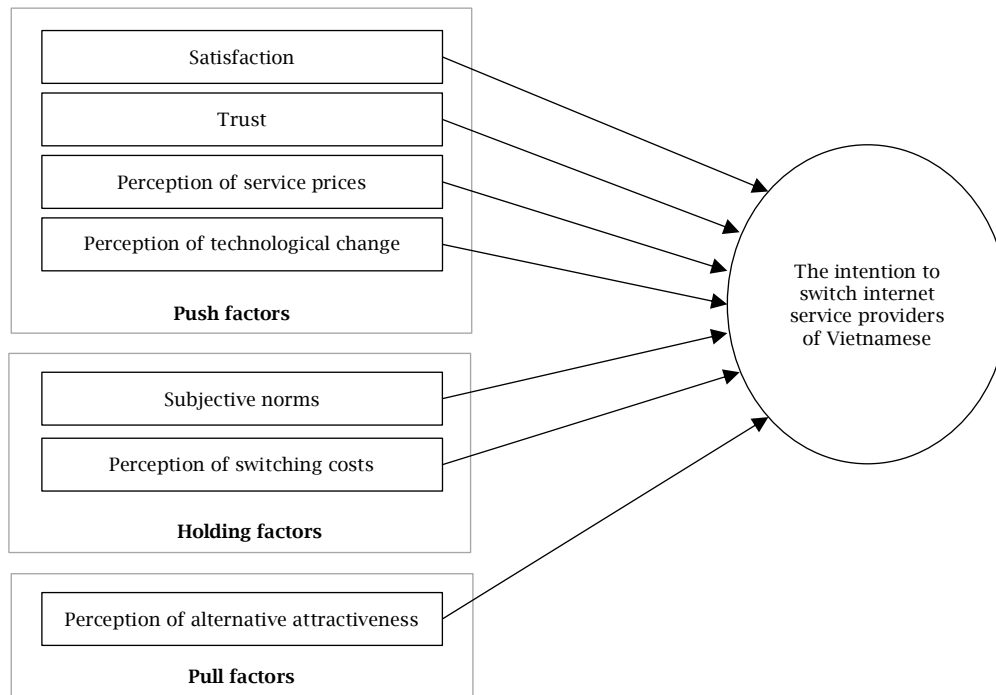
Satisfaction

Trust

Perception of service prices

Perception of technological change

Push factors

Subjective norms

Perception of switching costs

Holding factors

Perception of alternative attractiveness

Pull factors

The intention to switch internet service providers of Vietnamese